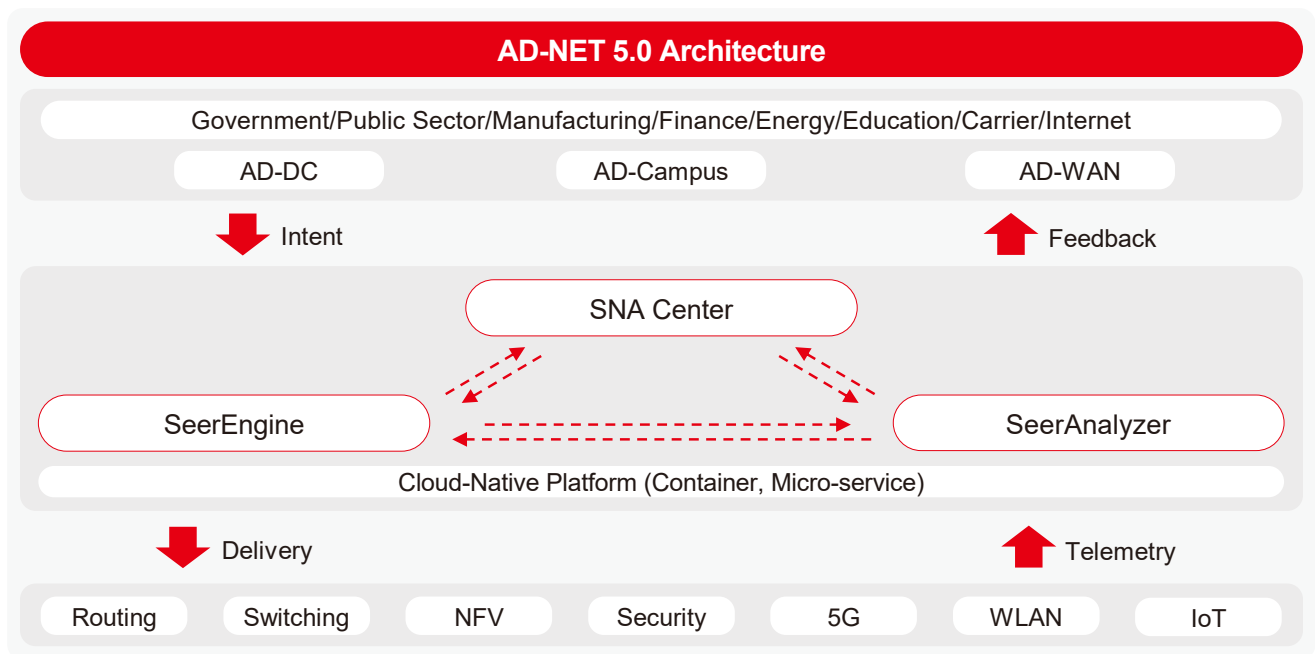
AD-NET 5.0 Architecture

Government/Public Sector/Manufacturing/Finance/Energy/Education/Carrier/Internet

AD-DC

AD-Campus

AD-WAN

Intent

Feedback

SNA Center

SeerEngine

SeerAnalyzer

Cloud-Native Platform (Container, Micro-service)

Delivery

Telemetry

Routing

Switching

NFV

Security

5G

WLAN

IoT